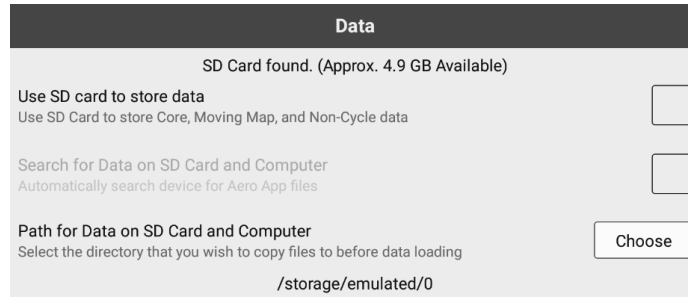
Data

SD Card found. (Approx. 4.9 GB Available)

Use SD card to store data
Use SD Card to store Core, Moving Map, and Non-Cycle data

Search for Data on SD Card and Computer
Automatically search device for Aero App files

Path for Data on SD Card and Computer
Select the directory that you wish to copy files to before data loading

Choose

/storage/emulated/0